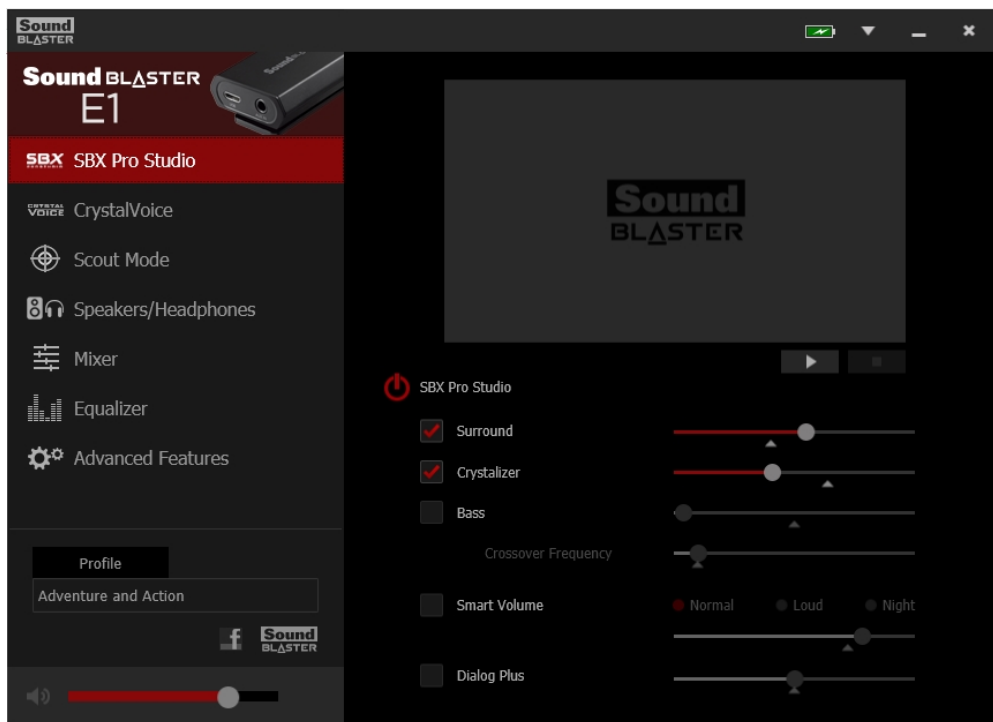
Sound BLASTER

Sound BLASTER E1

SBX SBX Pro Studio

CRYSTAL VOICE CrystalVoice

Scout Mode

Speakers/Headphones

Mixer

Equalizer

Advanced Features

Profile

Adventure and Action

f

Sound BLASTER

Sound BLASTER

SBX Pro Studio

Surround

Crystalizer

Bass

Crossover Frequency

Smart Volume

Normal

Loud

Night

Dialog Plus